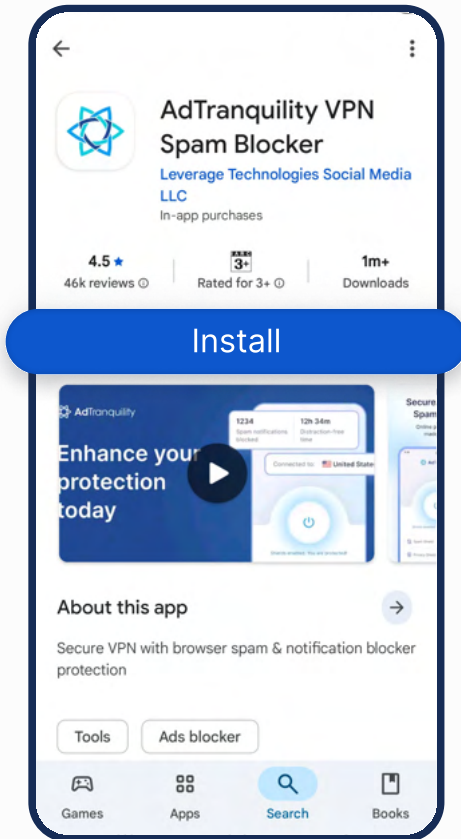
AdTranquility VPN Spam Blocker

Leverage Technologies Social Media LLC

In-app purchases

4.5 ★
46k reviews ⓘ

3+
Rated for 3+ ⓘ

1m+
Downloads

Install

AdTranquility

Enhance your protection today

1234
Spam notifications blocked

12h 34m
Distraction-free time

Connected to: United States

Secure, Spam

About this app

Secure VPN with browser spam & notification blocker protection

Tools

Ads blocker

Games

Apps

Search

Books